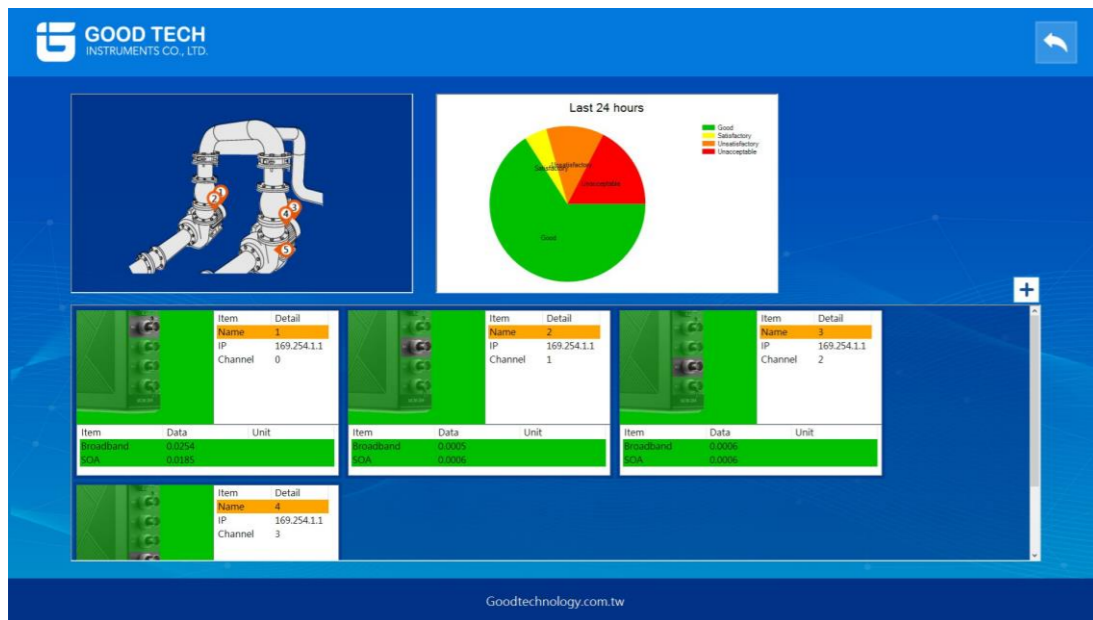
GOOD TECH
INSTRUMENTS CO., LTD.

1
2
3
4
5

Last 24 hours

Good
Satisfactory
Unsatisfactory
Unacceptable

Unsatisfactory
Satisfactory
Unacceptable
Good

+

| Item | Detail |
|---|---|
| Name | 1 |
| IP | 169.254.1.1 |
| Channel | 0 |

| Item | Data | Unit |
|---|---|---|
| Broadband | 0.0254 | |
| SOA | 0.0185 | |

| Item | Detail |
|---|---|
| Name | 2 |
| IP | 169.254.1.1 |
| Channel | 1 |

| Item | Data | Unit |
|---|---|---|
| Broadband | 0.0005 | |
| SOA | 0.0006 | |

| Item | Detail |
|---|---|
| Name | 3 |
| IP | 169.254.1.1 |
| Channel | 2 |

| Item | Data | Unit |
|---|---|---|
| Broadband | 0.0006 | |
| SOA | 0.0006 | |

| Item | Detail |
|---|---|
| Name | 4 |
| IP | 169.254.1.1 |
| Channel | 3 |

Goodtechnology.com.tw